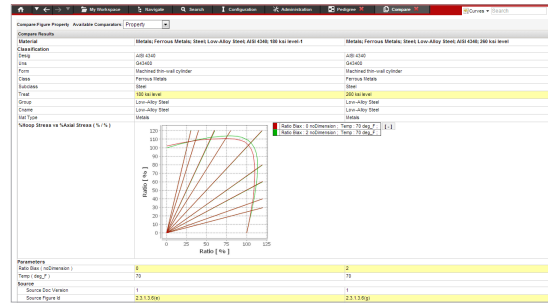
My Workspace | Navigate | Search | Configuration | Administration | Pedigree | Compare | Curves | Search

Compare Figure Property Available Comparators: Property

Compare Results

| Material | Metals; Ferrous Metals; Steel; Low-Alloy Steel; AISI 4340; 180 ksi level-1 | Metals; Ferrous Metals; Steel; Low-Alloy Steel; AISI 4340; 260 ksi level |
|---|---|---|
| Classification | | |
| Desig | AISI 4340 | AISI 4340 |
| Uns | G43400 | G43400 |
| Form | Machined thin-wall cylinder | Machined thin-wall cylinder |
| Class | Ferrous Metals | Ferrous Metals |
| Subclass | Steel | Steel |
| Treat | 180 ksi level | 260 ksi level |
| Group | Low-Alloy Steel | Low-Alloy Steel |
| Cname | Low-Alloy Steel | Low-Alloy Steel |
| Mat Type | Metals | Metals |
| %Hoop Stress vs %Axial Stress ( % / % ) | | |

Ratio Biax : 2 noDimension ; Temp : 70 deg_F
Ratio Biax : 2 noDimension ; Temp : 70 deg_F

120
110
100
90
80
70
60
50
40
30
20
10
0
Ratio [ % ]
0 25 50 75 100 125
Ratio [ % ]

| Parameters | | |
|---|---|---|
| Ratio Biax ( noDimension ) | 0 | 2 |
| Temp ( deg_F ) | 70 | 70 |
| Source | | |
| Source Doc Version | 1 | 1 |
| Source Figure Id | 2.3.1.3.6(e) | 2.3.1.3.6(g) |